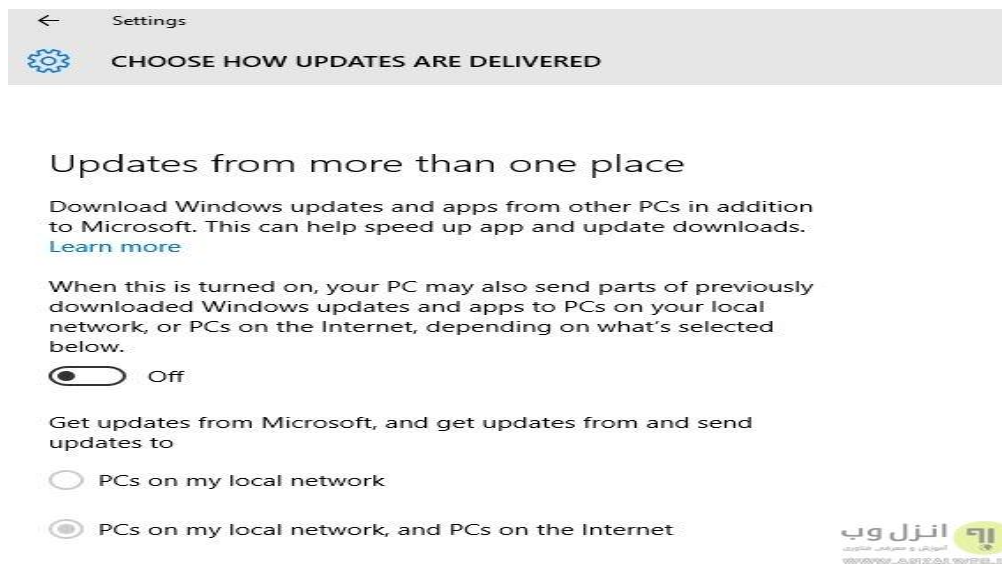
←   Settings

CHOOSE HOW UPDATES ARE DELIVERED

Updates from more than one place

Download Windows updates and apps from other PCs in addition to Microsoft. This can help speed up app and update downloads. Learn more

When this is turned on, your PC may also send parts of previously downloaded Windows updates and apps to PCs on your local network, or PCs on the Internet, depending on what's selected below.

Off

Get updates from Microsoft, and get updates from and send updates to

PCs on my local network

PCs on my local network, and PCs on the Internet

انزل وب
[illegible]
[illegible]